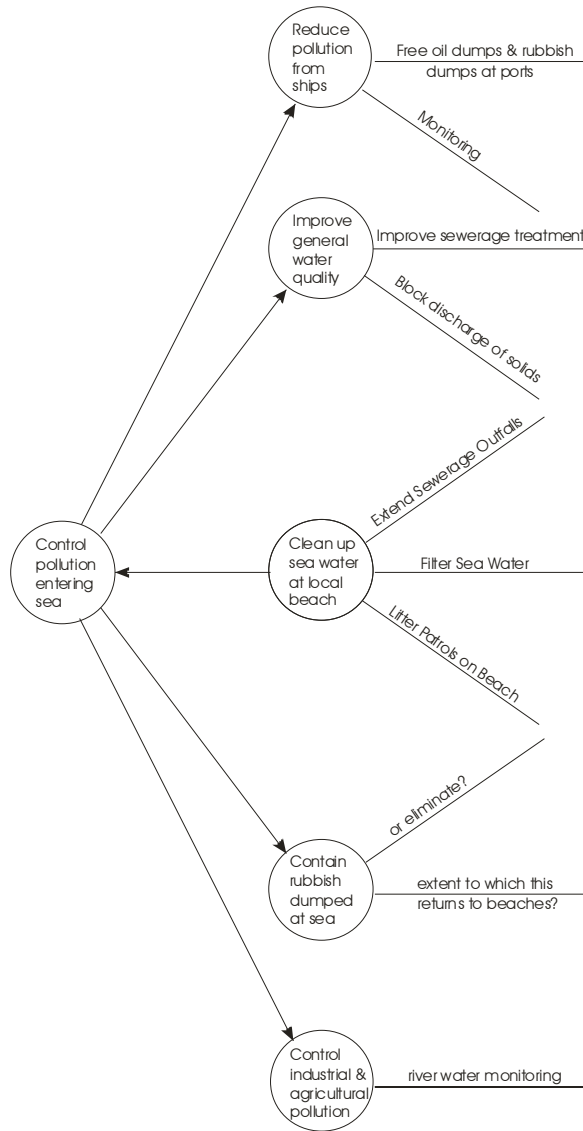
Reduce pollution from ships

Free oil dumps & rubbish dumps at ports

Monitoring

Improve general water quality

Improve sewerage treatment

Block discharge of solids

Extend Sewerage Outfalls

Control pollution entering sea

Clean up sea water at local beach

Filter Sea Water

Litter Patrols on Beach

or eliminate?

Contain rubbish dumped at sea

extent to which this returns to beaches?

Control industrial & agricultural pollution

river water monitoring